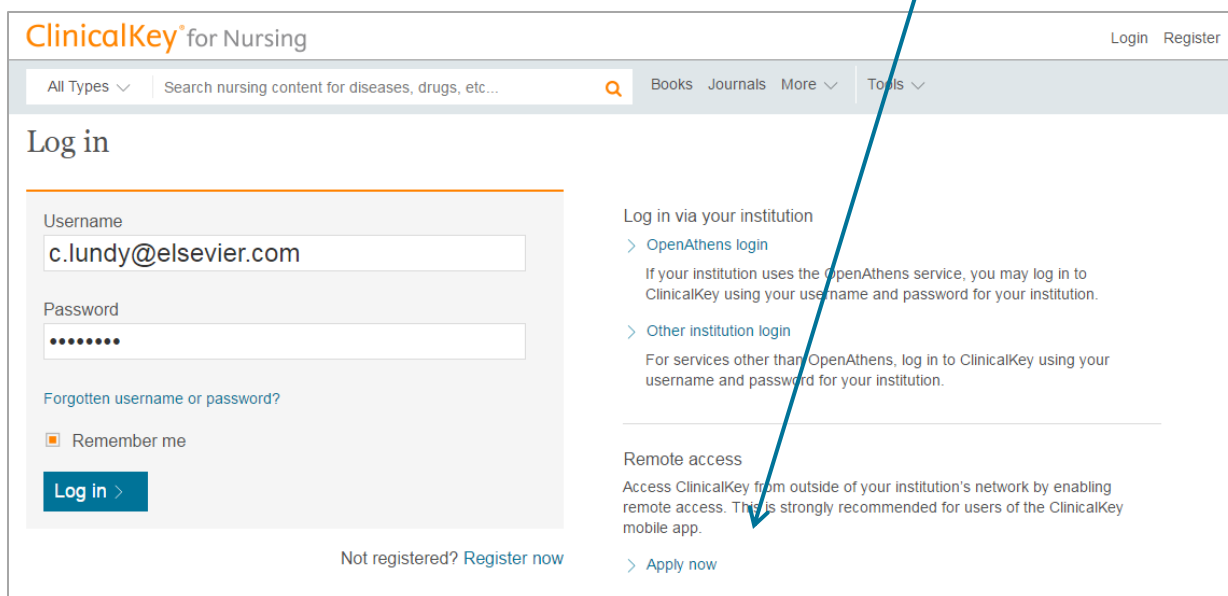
ClinicalKey® for Nursing

Login Register

All Types

Search nursing content for diseases, drugs, etc...

Books Journals More Tools

Log in

Username
c.lundy@elsevier.com

Password
••••••••

Forgotten username or password?

Remember me

Log in

Not registered? Register now

Log in via your institution

OpenAthens login

If your institution uses the OpenAthens service, you may log in to ClinicalKey using your username and password for your institution.

Other institution login

For services other than OpenAthens, log in to ClinicalKey using your username and password for your institution.

Remote access

Access ClinicalKey from outside of your institution's network by enabling remote access. This is strongly recommended for users of the ClinicalKey mobile app.

Apply now